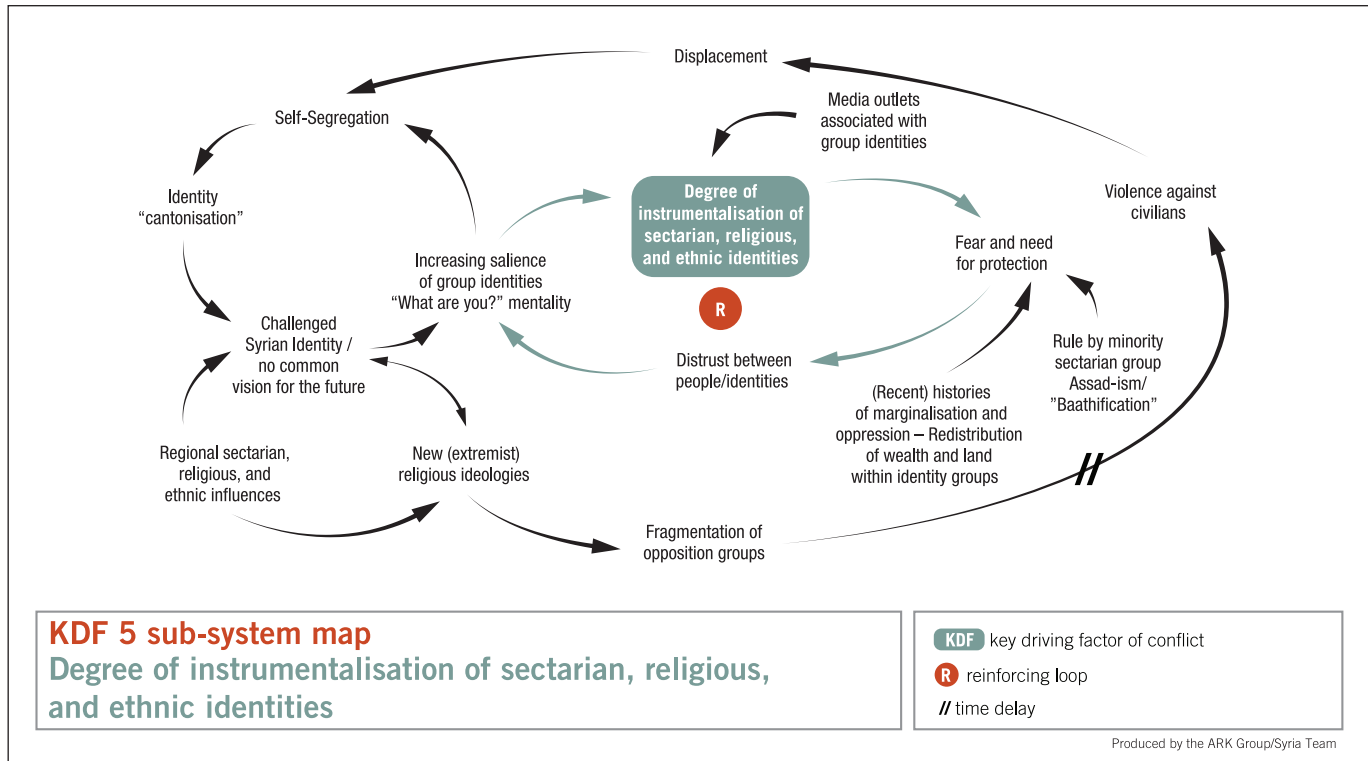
Displacement

Self-Segregation

Media outlets associated with group identities

Identity "cantonisation"

Degree of instrumentalisation of sectarian, religious, and ethnic identities

Violence against civilians

Increasing salience of group identities "What are you?" mentality

Fear and need for protection

R

Challenged Syrian Identity / no common vision for the future

Distrust between people/identities

Rule by minority sectarian group Assad-ism/ "Baathification"

(Recent) histories of marginalisation and oppression – Redistribution of wealth and land within identity groups

Regional sectarian, religious, and ethnic influences

New (extremist) religious ideologies

//

Fragmentation of opposition groups

KDF 5 sub-system map
Degree of instrumentalisation of sectarian, religious, and ethnic identities

KDF key driving factor of conflict
R reinforcing loop
// time delay

Produced by the ARK Group/Syria Team